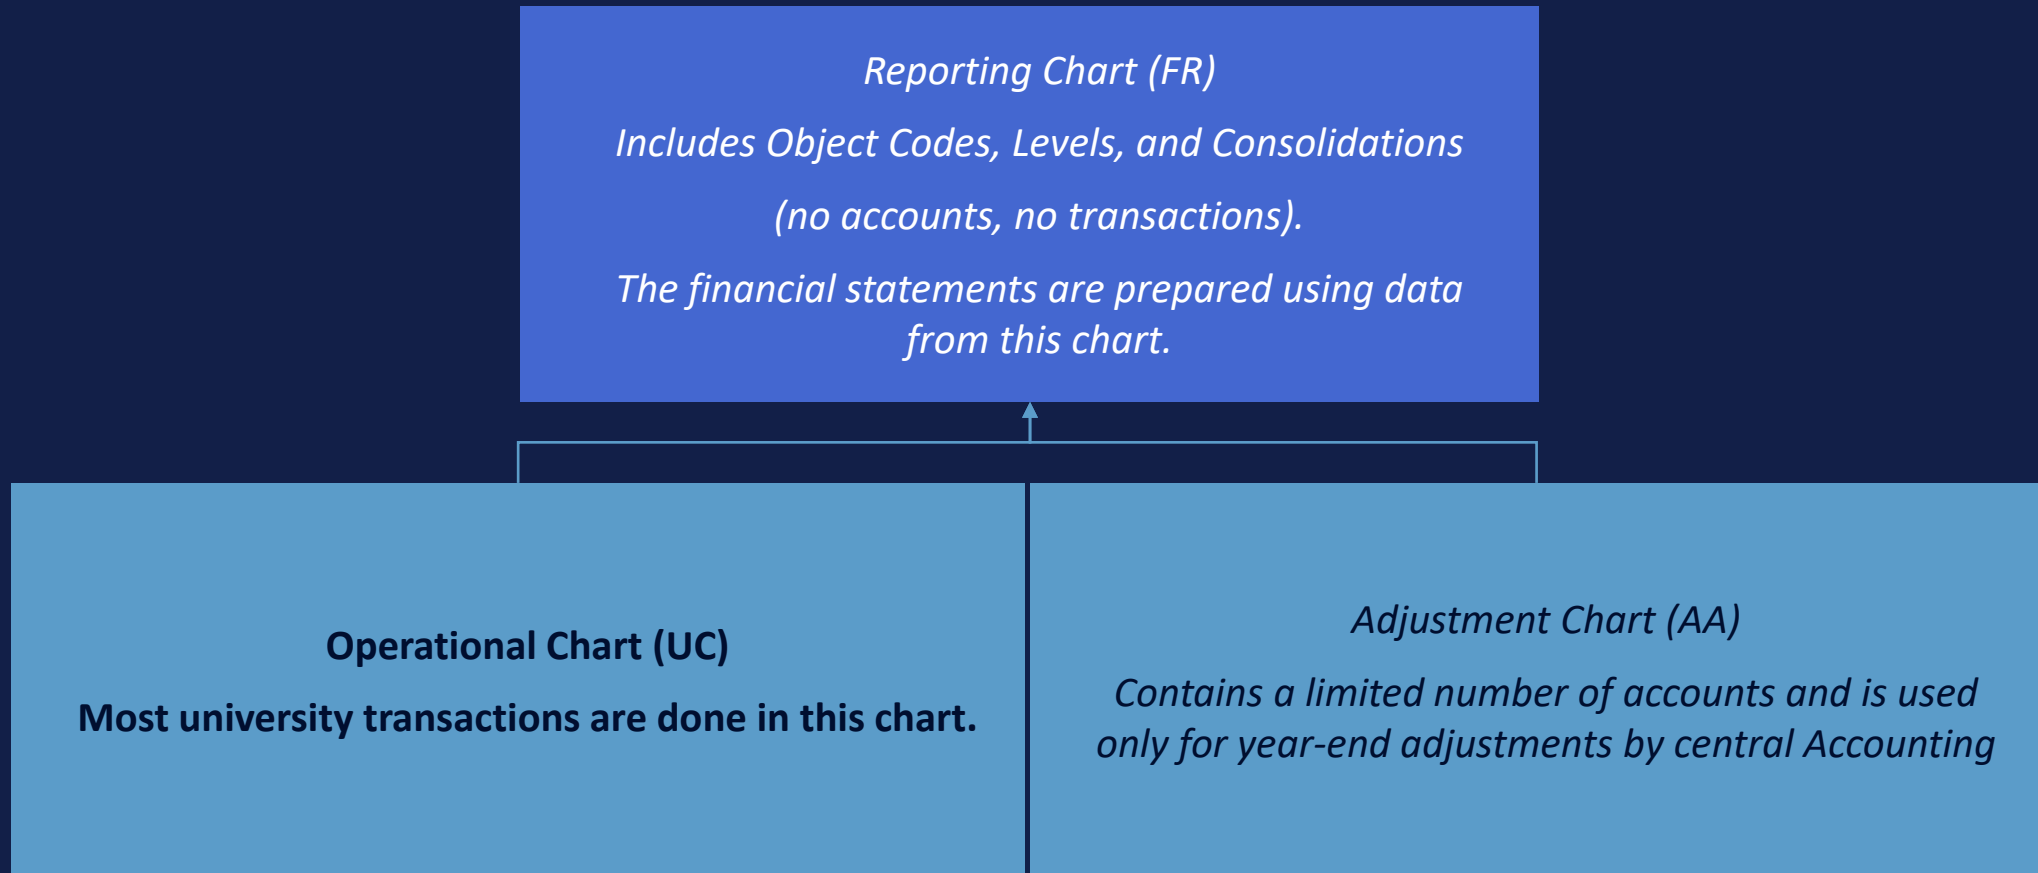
Reporting Chart (FR)

Includes Object Codes, Levels, and Consolidations

(no accounts, no transactions).

The financial statements are prepared using data from this chart.

Operational Chart (UC)

Most university transactions are done in this chart.

Adjustment Chart (AA)

Contains a limited number of accounts and is used only for year-end adjustments by central Accounting